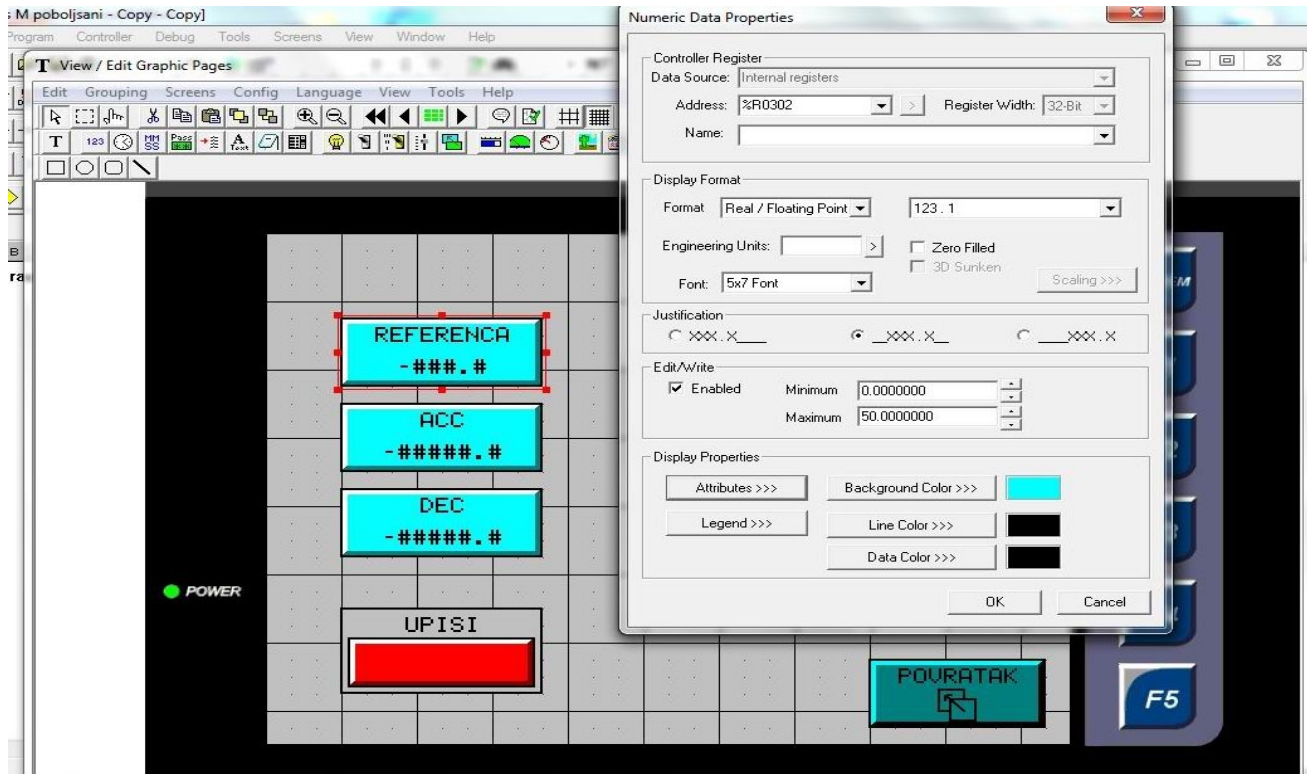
: M poboljsani - Copy - Copy]

Program Controller Debug Tools Screens View Window Help

View / Edit Graphic Pages

Edit Grouping Screens Config Language View Tools Help

B
ra

REFERENCA
-###.#

ACC
-#####.#

DEC
-#####.#

POWER

UPISI

POVRATAK

F5

Numeric Data Properties

Controller Register
Data Source: Internal registers
Address: %R0302
Register Width: 32-Bit
Name:

Display Format
Format Real / Floating Point
123.1
Engineering Units:
Zero Filled
3D Sunken
Font: 5x7 Font
Scaling >>>

Justification
XXX.X___
__XXX.X__
___XXX.X

Edit/Write
Enabled
Minimum 0.0000000
Maximum 50.0000000

Display Properties
Attributes >>>
Background Color >>>
Legend >>>
Line Color >>>
Data Color >>>

OK
Cancel